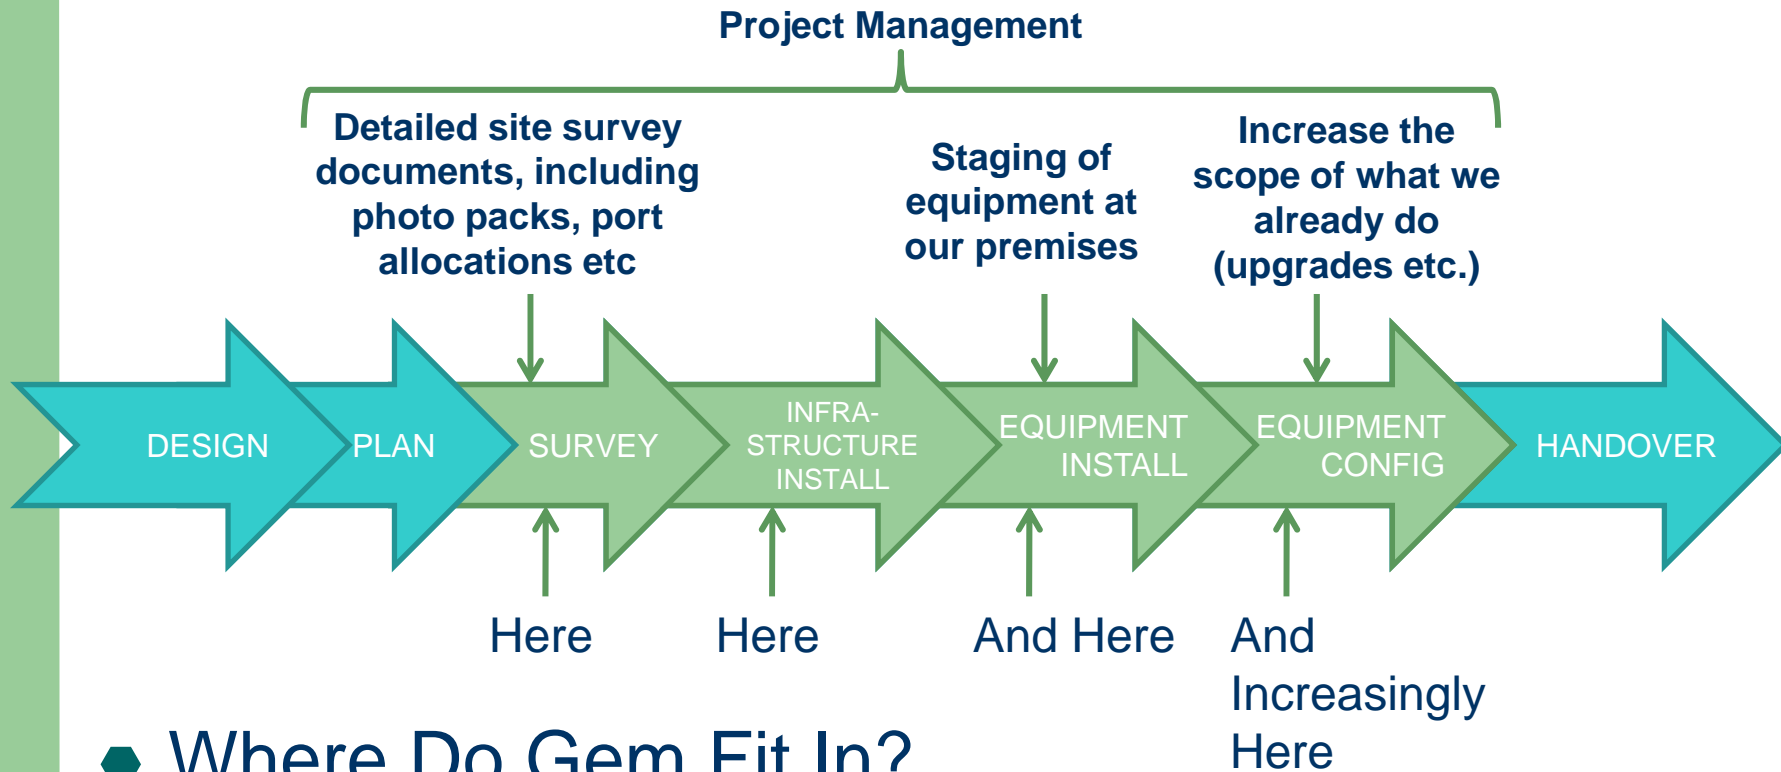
Project Management

Detailed site survey documents, including photo packs, port allocations etc

Staging of equipment at our premises

Increase the scope of what we already do (upgrades etc.)

DESIGN

PLAN

SURVEY

INFRA-STRUCTURE INSTALL

EQUIPMENT INSTALL

EQUIPMENT CONFIG

HANDOVER

Here

Here

And Here

And Increasingly Here

Where Do Gem Fit In?